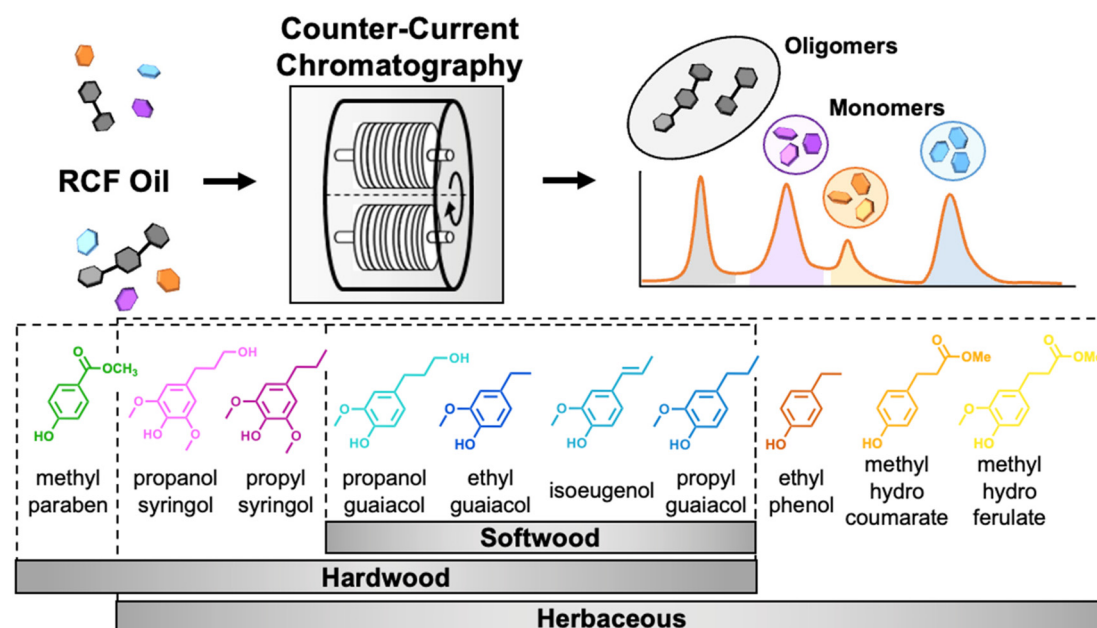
Counter-Current Chromatography

Oligomers

Monomers

RCF Oil

OCH$_3$
HO
methyl paraben

OH
O
HO
O
propanol syringol

O
HO
O
propyl syringol

OH
O
HO
propanol guaiacol

O
HO
ethyl guaiacol

O
HO
isoeugenol

O
HO
propyl guaiacol

HO
ethyl phenol

OMe
HO
methyl hydro coumarate

OMe
O
HO
methyl hydro ferulate

Softwood

Hardwood

Herbaceous